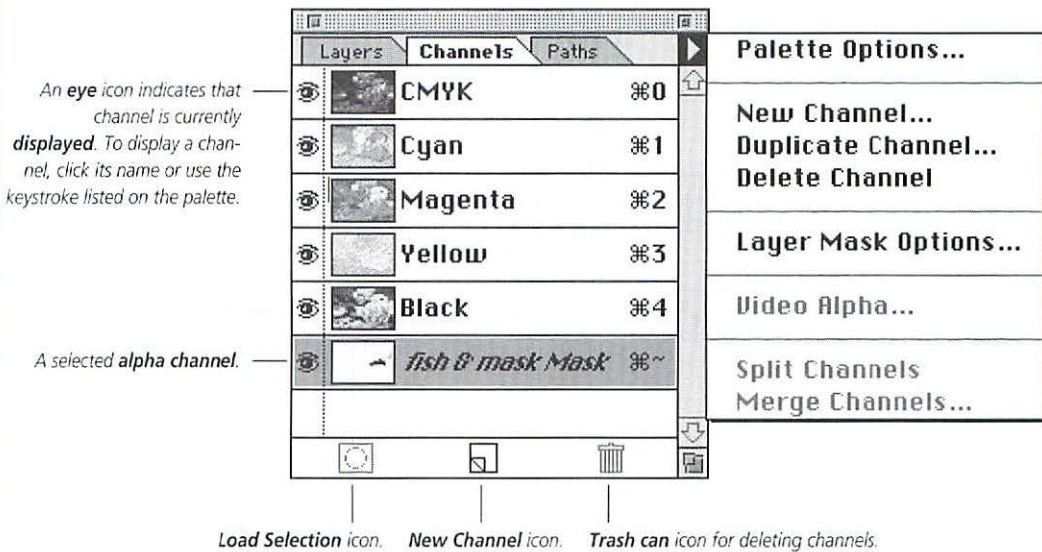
An **eye** icon indicates that channel is currently **displayed**. To display a channel, click its name or use the keystroke listed on the palette.

A selected **alpha channel**.

Layers | Channels | Paths

CMYK ⌘0

Cyan ⌘1

Magenta ⌘2

Yellow ⌘3

Black ⌘4

fish & mask Mask ⌘~

Palette Options...

New Channel...
Duplicate Channel...
Delete Channel

Layer Mask Options...

Video Alpha...

Split Channels
Merge Channels...

**Load Selection** icon. **New Channel** icon. **Trash can** icon for deleting channels.